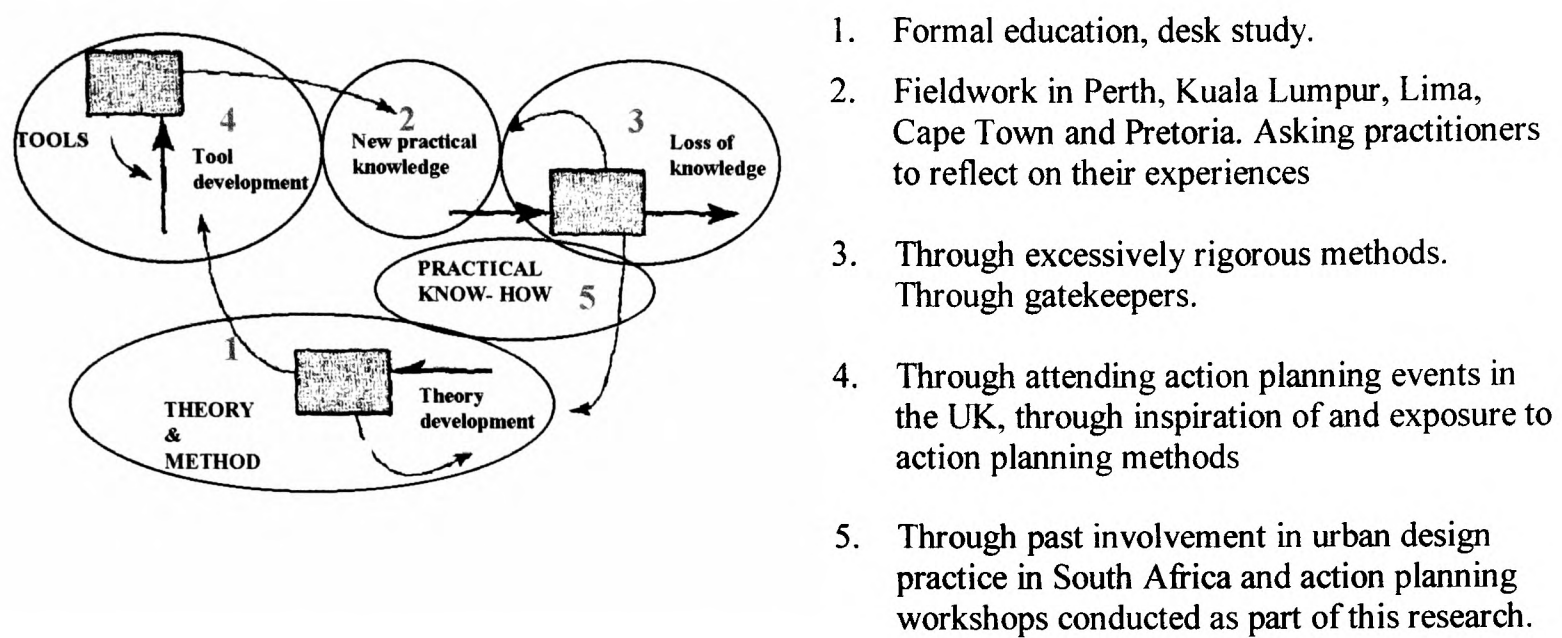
TOOLS

4

Tool development

2

New practical knowledge

3

Loss of knowledge

PRACTICAL KNOW- HOW

5

1

THEORY & METHOD

Theory development

1. Formal education, desk study.

2. Fieldwork in Perth, Kuala Lumpur, Lima, Cape Town and Pretoria. Asking practitioners to reflect on their experiences

3. Through excessively rigorous methods. Through gatekeepers.

4. Through attending action planning events in the UK, through inspiration of and exposure to action planning methods

5. Through past involvement in urban design practice in South Africa and action planning workshops conducted as part of this research.